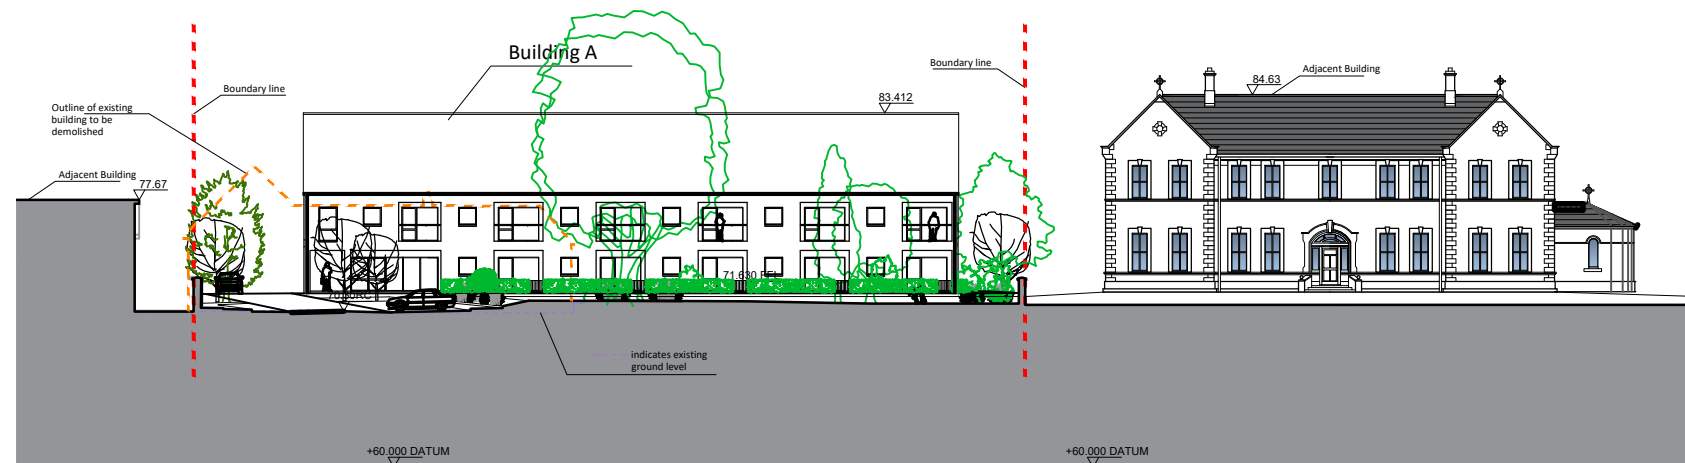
Building A

Boundary line

Boundary line

Outline of existing building to be demolished

Adjacent Building

84.63

Adjacent Building

77.67

83.412

71.630 FFL

70.650

indicates existing ground level

+60.000 DATUM

+60.000 DATUM